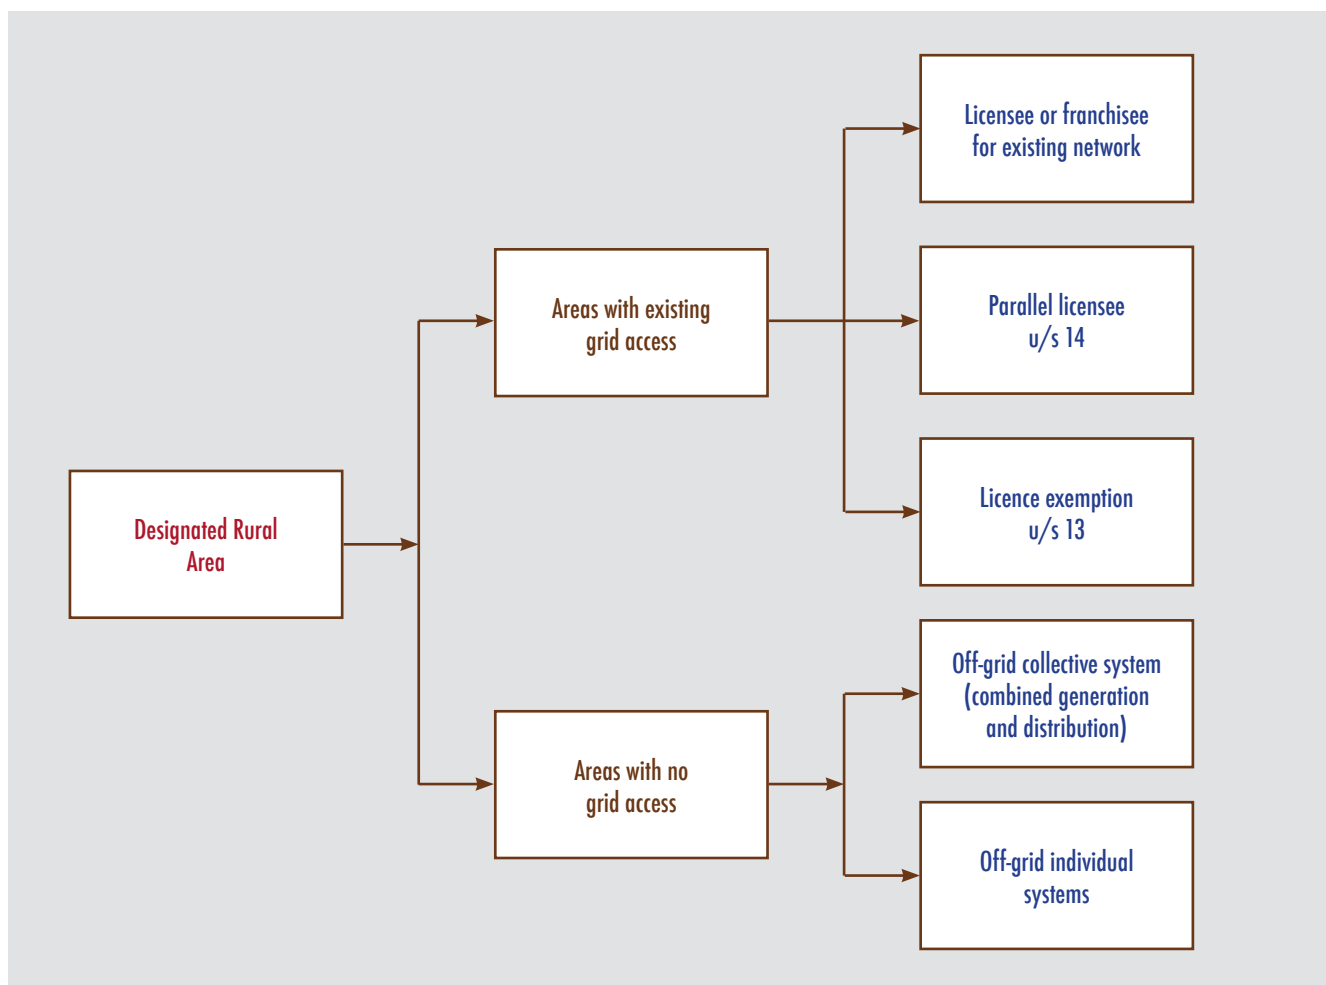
Designated Rural Area

Areas with existing grid access

Areas with no grid access

Licensee or franchisee for existing network

Parallel licensee u/s 14

Licence exemption u/s 13

Off-grid collective system (combined generation and distribution)

Off-grid individual systems